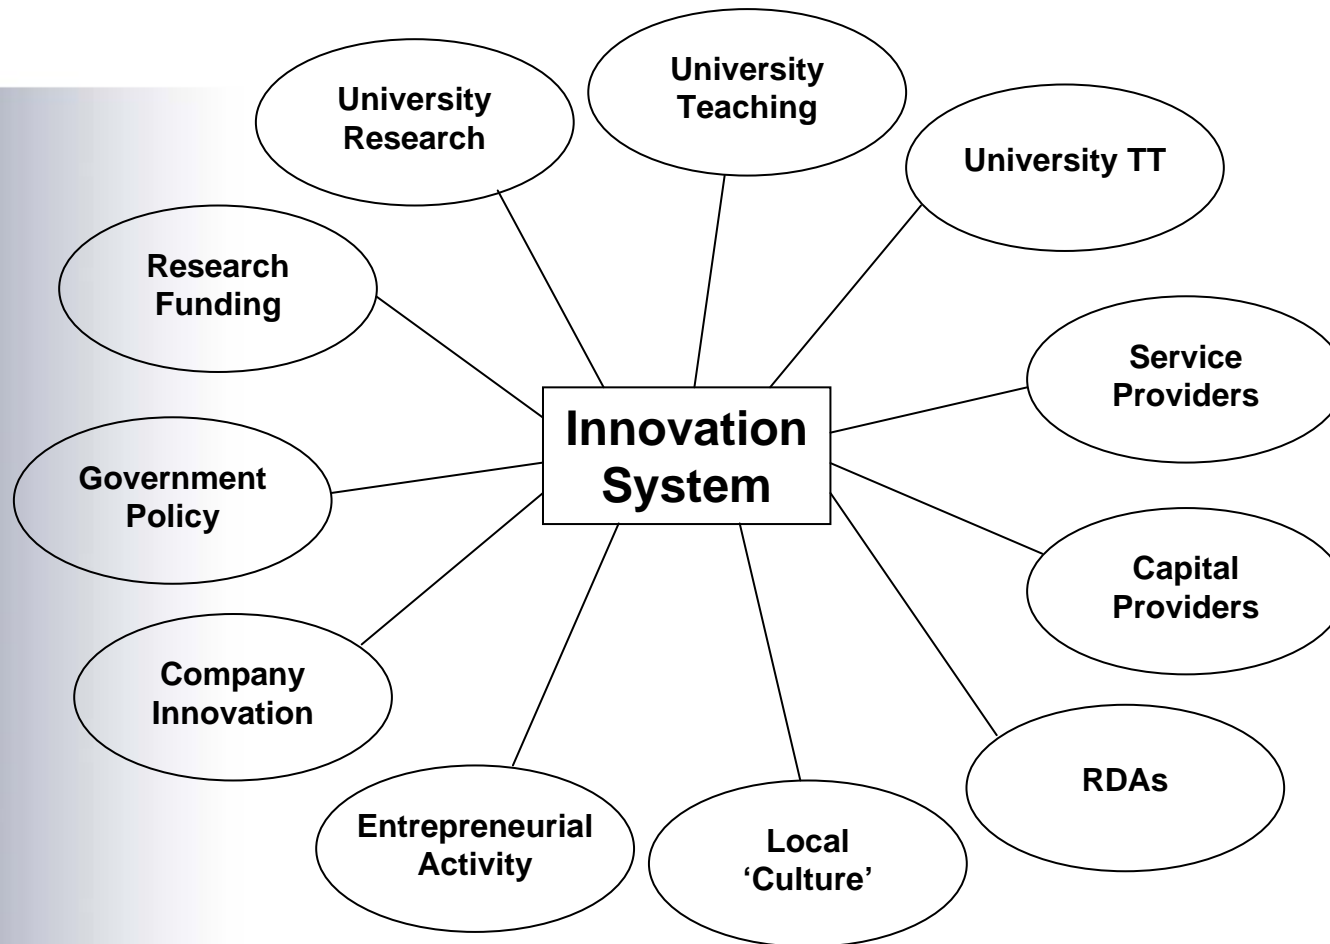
University Research

University Teaching

University TT

Research Funding

Service Providers

Innovation System

Government Policy

Capital Providers

Company Innovation

RDAs

Entrepreneurial Activity

Local 'Culture'